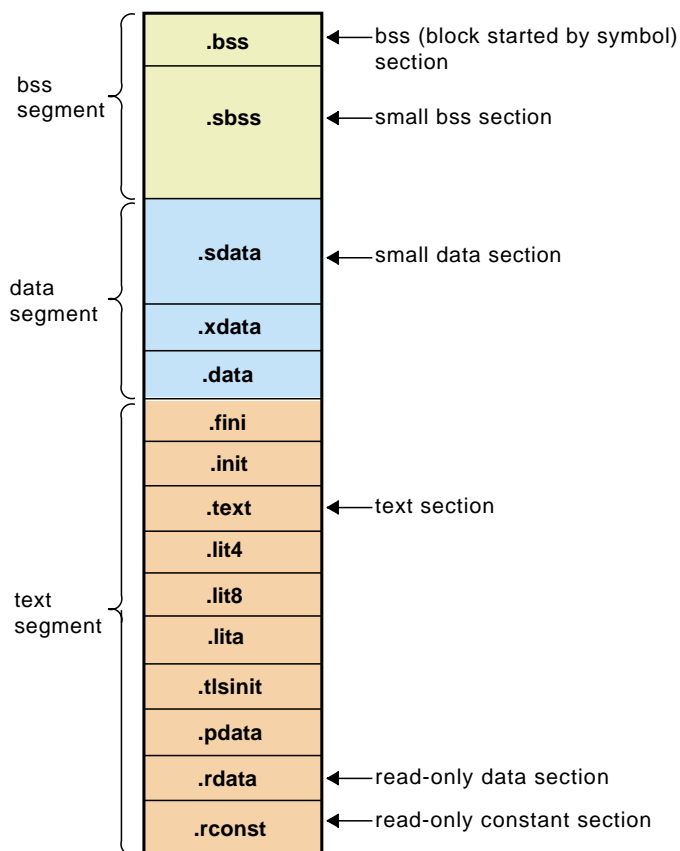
bss segment

.bss

bss (block started by symbol) section

.sbss

small bss section

data segment

.sdata

small data section

.xdata

.data

text segment

.fini

.init

.text

text section

.lit4

.lit8

.lita

.tlsinit

.pdata

.rdata

read-only data section

.rconst

read-only constant section